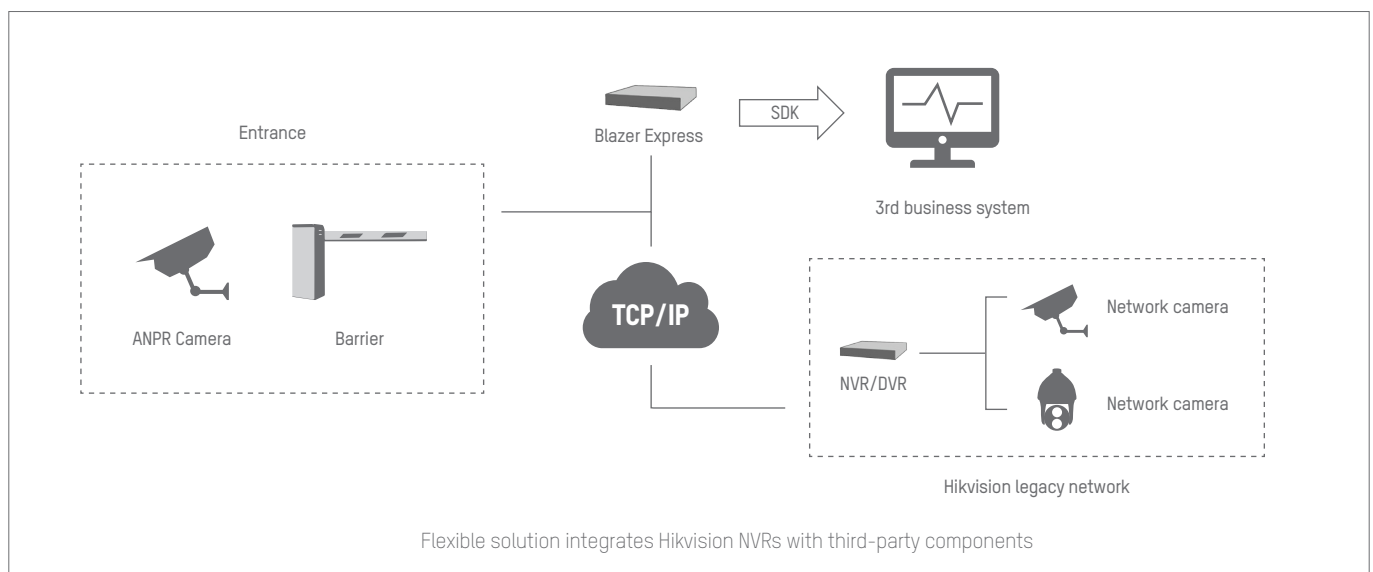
Blazer Express

SDK

3rd business system

Entrance

ANPR Camera

Barrier

TCP/IP

NVR/DVR

Network camera

Network camera

Hikvision legacy network

Flexible solution integrates Hikvision NVRs with third-party components